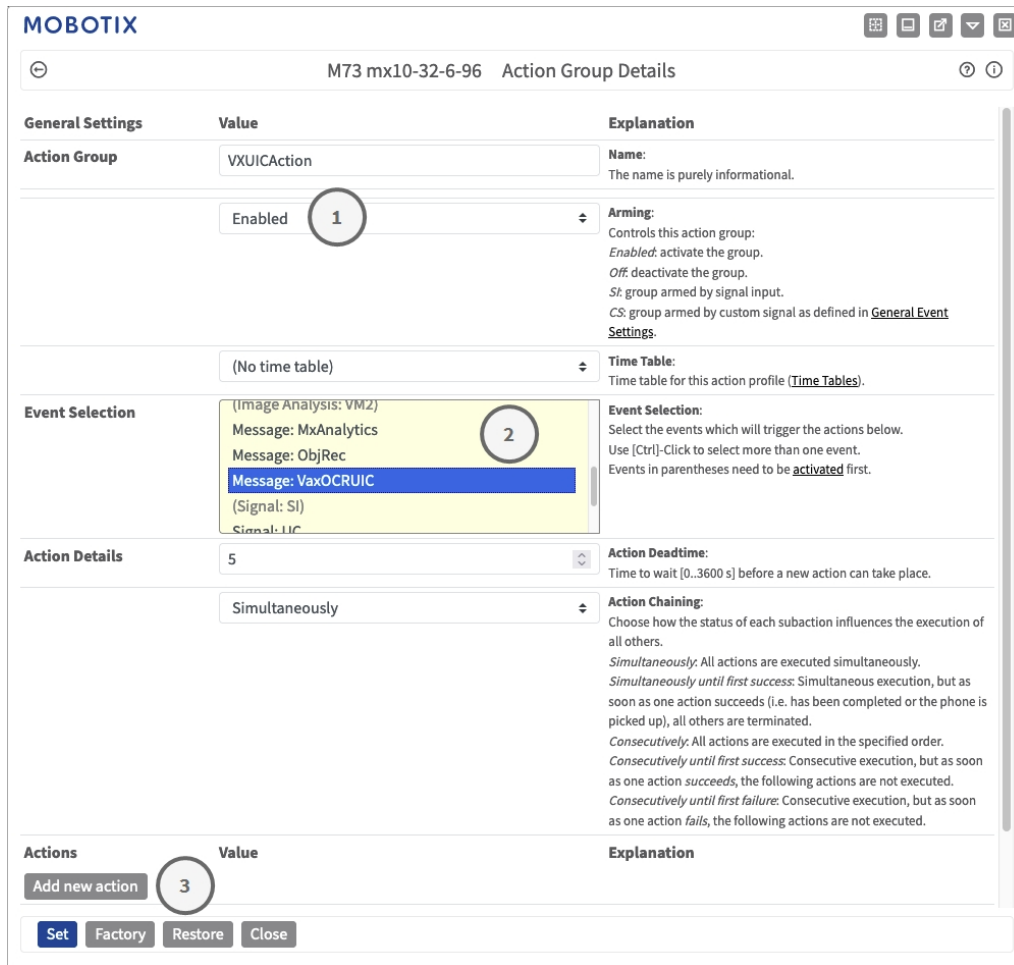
MOBOTIX

M73 mx10-32-6-96 Action Group Details

| General Settings | Value | Explanation |
|---|---|---|
| Action Group | VXUICAction | Name: The name is purely informational. |
| | Enabled (1) | Arming: Controls this action group: *Enabled*: activate the group. *Off*: deactivate the group. *SI*: group armed by signal input. *CS*: group armed by custom signal as defined in General Event Settings. |
| | (No time table) | Time Table: Time table for this action profile (Time Tables). |
| Event Selection | (Image Analysis: VM2) Message: MxAnalytics Message: ObjRec Message: VaxOCRUIC (Signal: SI) Signal: UC (2) | Event Selection: Select the events which will trigger the actions below. Use [Ctrl]-Click to select more than one event. Events in parentheses need to be activated first. |
| Action Details | 5 | Action Deadtime: Time to wait [0..3600 s] before a new action can take place. |
| | Simultaneously | Action Chaining: Choose how the status of each subaction influences the execution of all others. *Simultaneously*: All actions are executed simultaneously. *Simultaneously until first success*: Simultaneous execution, but as soon as one action succeeds (i.e. has been completed or the phone is picked up), all others are terminated. *Consecutively*: All actions are executed in the specified order. *Consecutively until first success*: Consecutive execution, but as soon as one action *succeeds*, the following actions are not executed. *Consecutively until first failure*: Consecutive execution, but as soon as one action *fails*, the following actions are not executed. |
| Actions | Value | Explanation |
| Add new action (3) | | |

Set Factory Restore Close